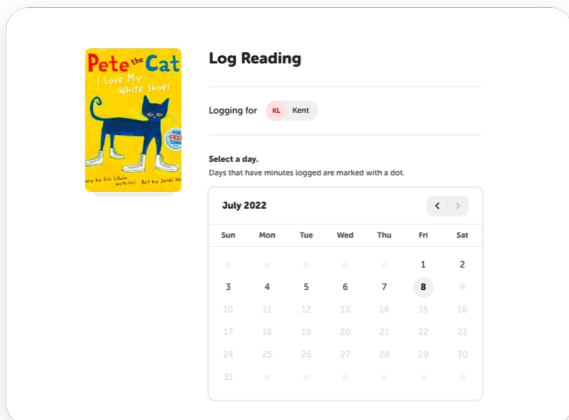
Pete the Cat
I Love My White Shoes

FOR FREE SONG

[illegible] by Eric Litwin
Art by James De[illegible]

Log Reading

Logging for KL Kent

Select a day.
Days that have minutes logged are marked with a dot.

July 2022

| Sun | Mon | Tue | Wed | Thu | Fri | Sat |
|---|---|---|---|---|---|---|
| | | | | | 1 | 2 |
| 3 | 4 | 5 | 6 | 7 | 8 | 9 |
| 10 | 11 | 12 | 13 | 14 | 15 | 16 |
| 17 | 18 | 19 | 20 | 21 | 22 | 23 |
| 24 | 25 | 26 | 27 | 28 | 29 | 30 |
| 31 | | | | | | |